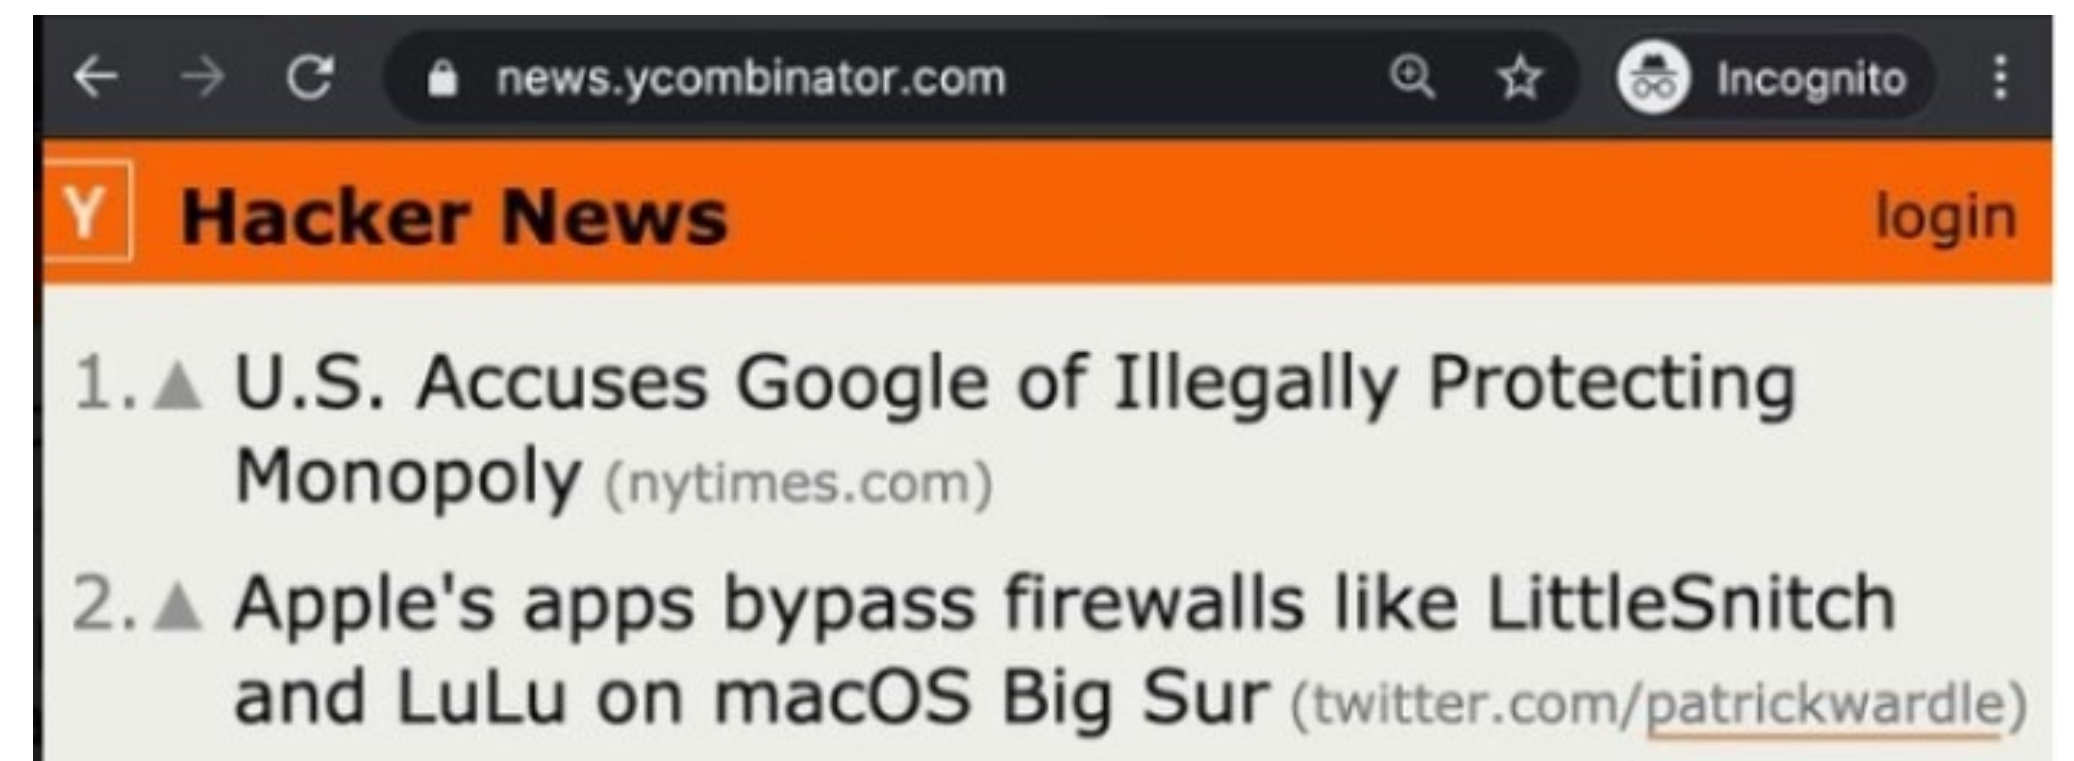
news.ycombinator.com

Incognito

Y Hacker News login

1. ▲ U.S. Accuses Google of Illegally Protecting Monopoly (nytimes.com)

2. ▲ Apple's apps bypass firewalls like LittleSnitch and LuLu on macOS Big Sur (twitter.com/patrickwardle)